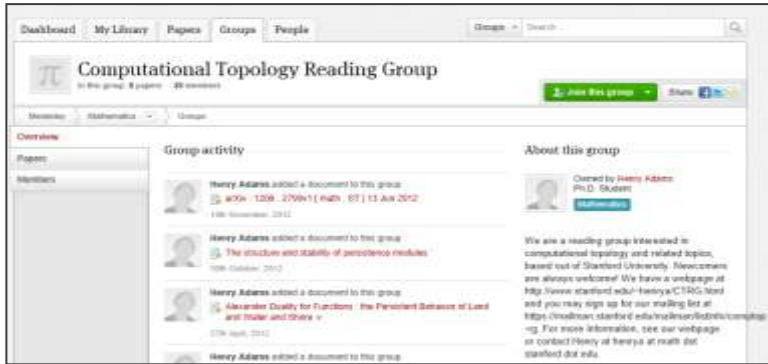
Dashboard My Library Papers Groups People

Groups Search

π Computational Topology Reading Group

In this group: 8 papers · 20 members

Join this group

Share

Mendeley Mathematics Groups

Overview

Papers

Members

Group activity

Henry Adams added a document to this group

arXiv : 1208 . 2799v1 [ math . ST ] 13 Jun 2012

13th November, 2012

Henry Adams added a document to this group

The structure and stability of persistence modules

15th October, 2012

Henry Adams added a document to this group

Alexander Duality for Functions : the Persistent Behavior of Land and Water and Shore »

27th April, 2012

Henry Adams added a document to this group

About this group

Owned by Henry Adams

Ph.D. Student

Mathematics

We are a reading group interested in computational topology and related topics, based out of Stanford University. Newcomers are always welcome! We have a webpage at http://www.stanford.edu/~henrya/CTRG.html and you may sign up for our mailing list at https://mailman.stanford.edu/mailman/listinfo/comptop-rg. For more information, see our webpage or contact Henry at henrya at math dot stanford dot edu.